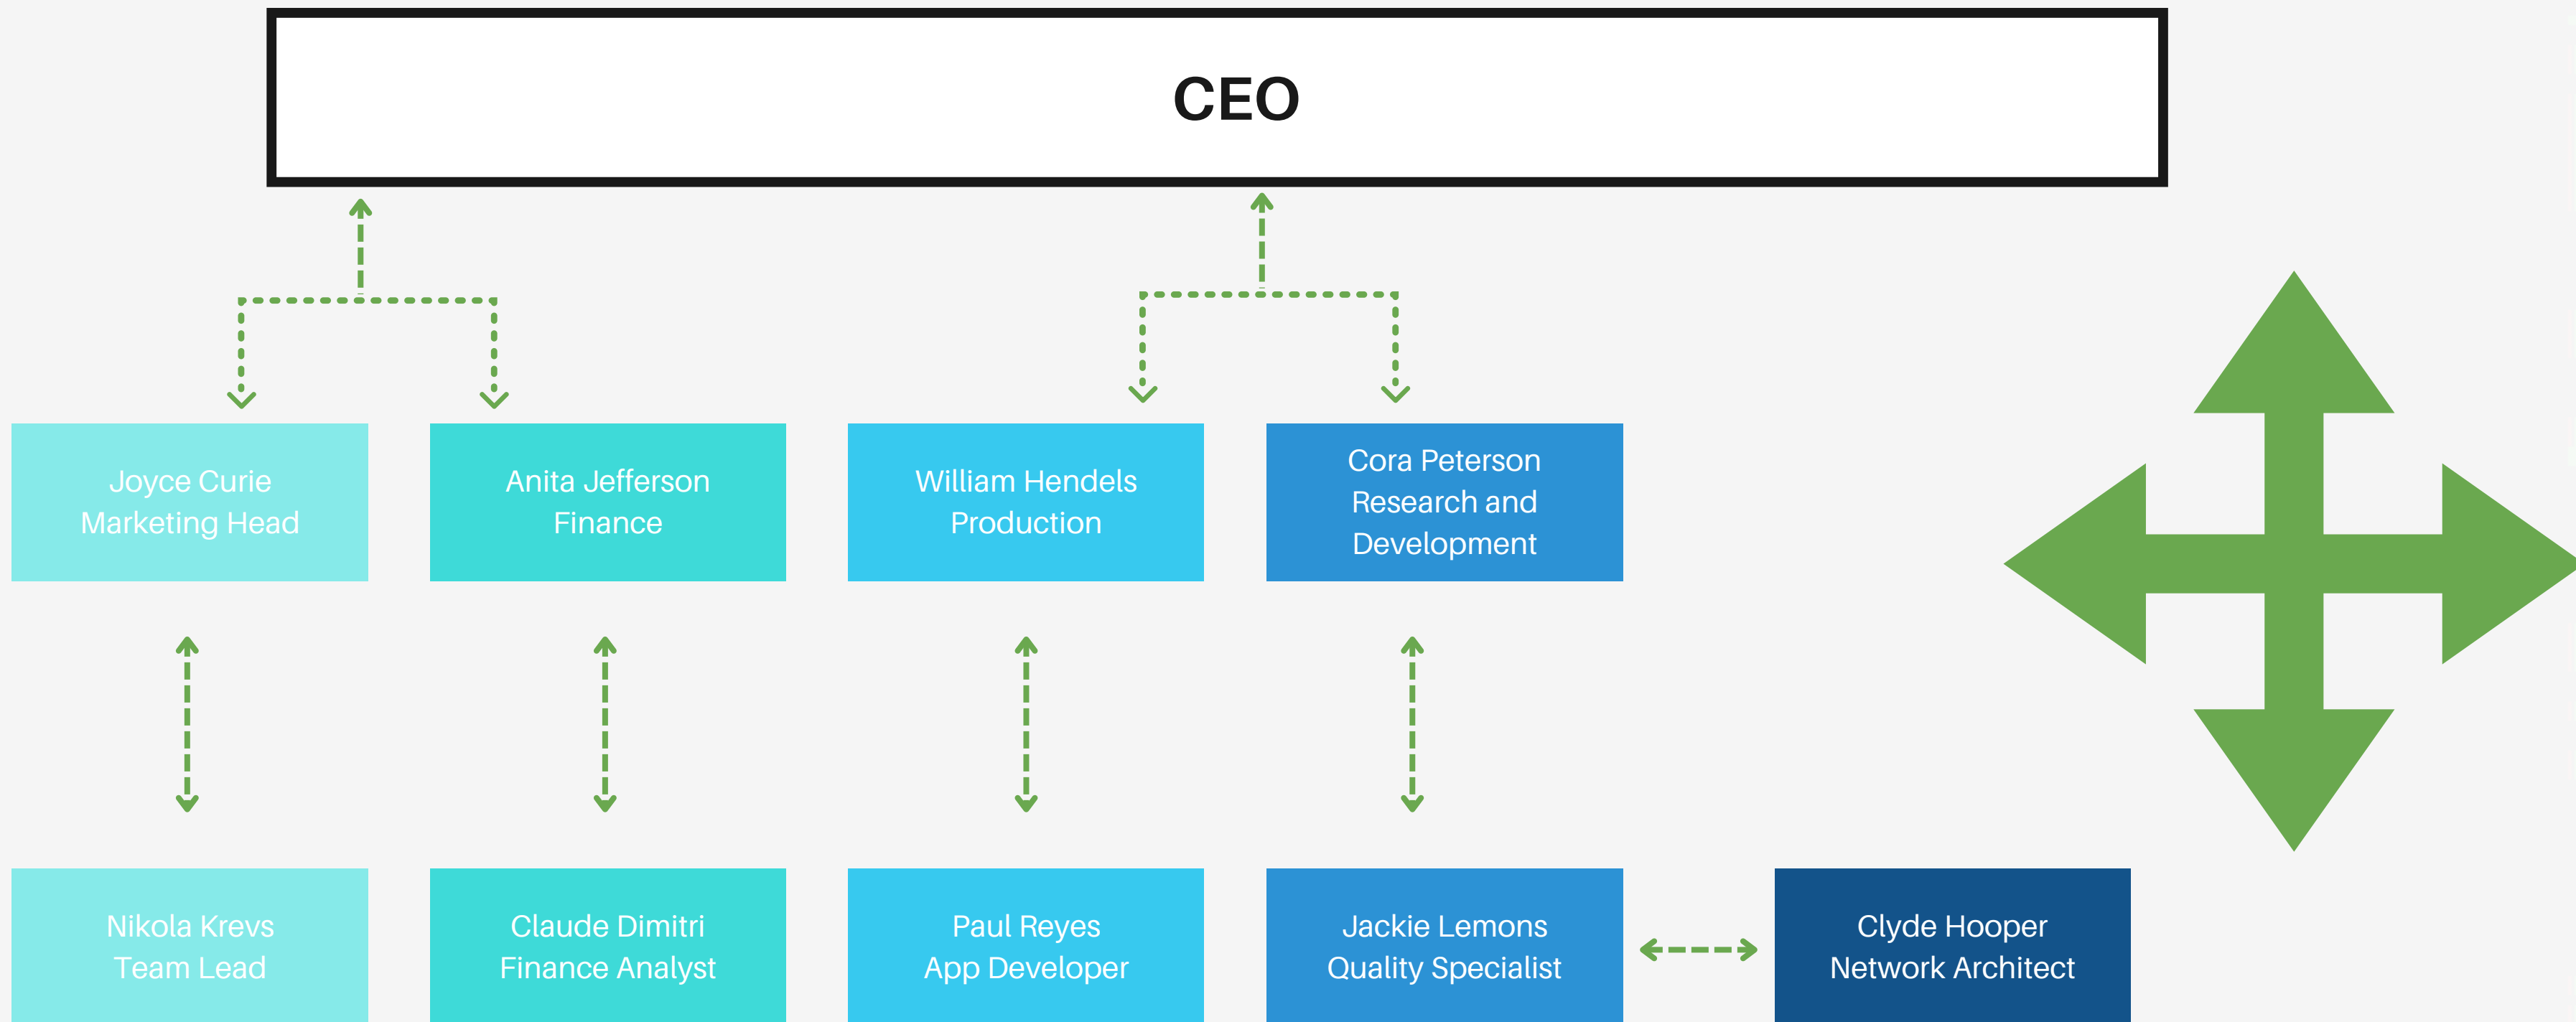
CEO

Joyce Curie
Marketing Head

Anita Jefferson
Finance

William Hendels
Production

Cora Peterson
Research and
Development

Nikola Krevs
Team Lead

Claude Dimitri
Finance Analyst

Paul Reyes
App Developer

Jackie Lemons
Quality Specialist

Clyde Hooper
Network Architect